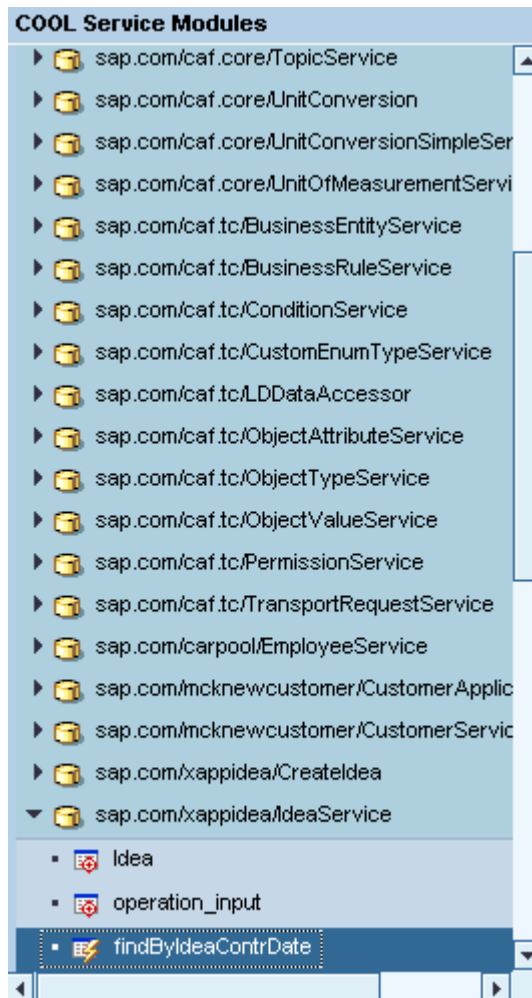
COOL Service Modules

sap.com/caf.core/TopicService
sap.com/caf.core/UnitConversion
sap.com/caf.core/UnitConversionSimpleSer
sap.com/caf.core/UnitOfMeasurementServi
sap.com/caf.tc/BusinessEntityService
sap.com/caf.tc/BusinessRuleService
sap.com/caf.tc/ConditionService
sap.com/caf.tc/CustomEnumTypeService
sap.com/caf.tc/LDDataAccessor
sap.com/caf.tc/ObjectAttributeService
sap.com/caf.tc/ObjectTypeService
sap.com/caf.tc/ObjectValueService
sap.com/caf.tc/PermissionService
sap.com/caf.tc/TransportRequestService
sap.com/carpool/EmployeeService
sap.com/mcknewcustomer/CustomerApplic
sap.com/mcknewcustomer/CustomerServic
sap.com/xappidea/CreateIdea
sap.com/xappidea/IdeaService
Idea
operation_input
findByIdeaContrDate